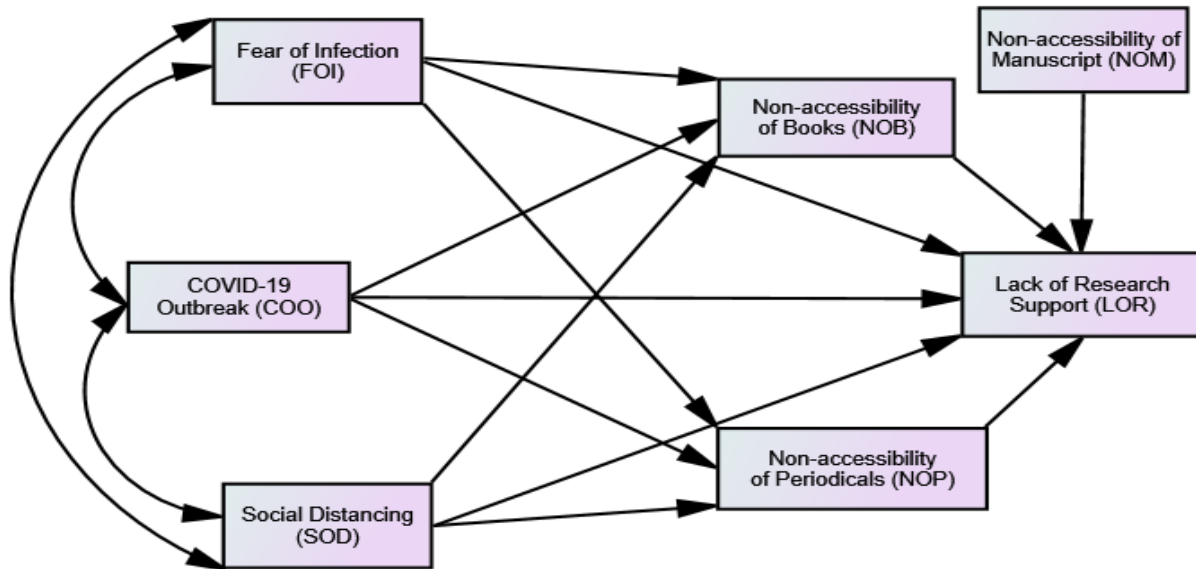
Fear of Infection (FOI)

Non-accessibility of Manuscript (NOM)

Non-accessibility of Books (NOB)

COVID-19 Outbreak (COO)

Lack of Research Support (LOR)

Non-accessibility of Periodicals (NOP)

Social Distancing (SOD)